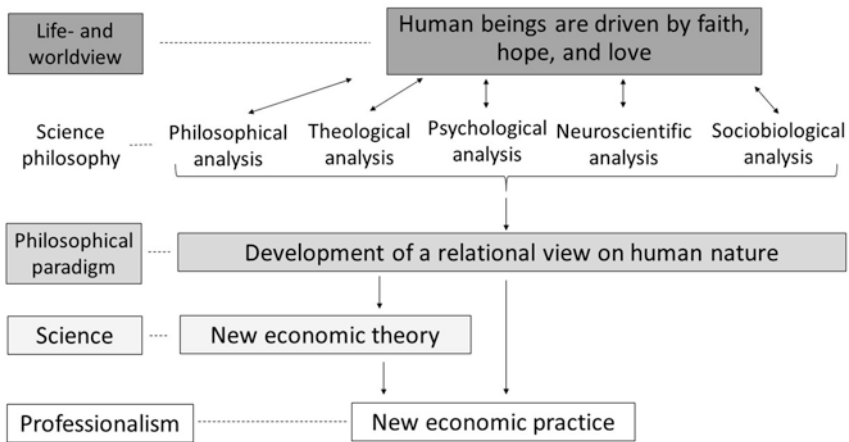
Life- and worldview

Human beings are driven by faith, hope, and love

Science philosophy

Philosophical analysis

Theological analysis

Psychological analysis

Neuroscientific analysis

Sociobiological analysis

Philosophical paradigm

Development of a relational view on human nature

Science

New economic theory

Professionalism

New economic practice